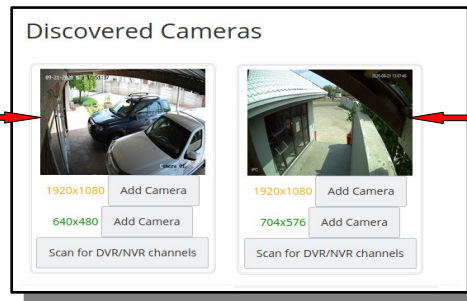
Discovered Cameras

09-23-2020 Wed 11:58:17

1920x1080 Add Camera

640x480 Add Camera

Scan for DVR/NVR channels

2020-09-23 11:57:45

1920x1080 Add Camera

704x576 Add Camera

Scan for DVR/NVR channels